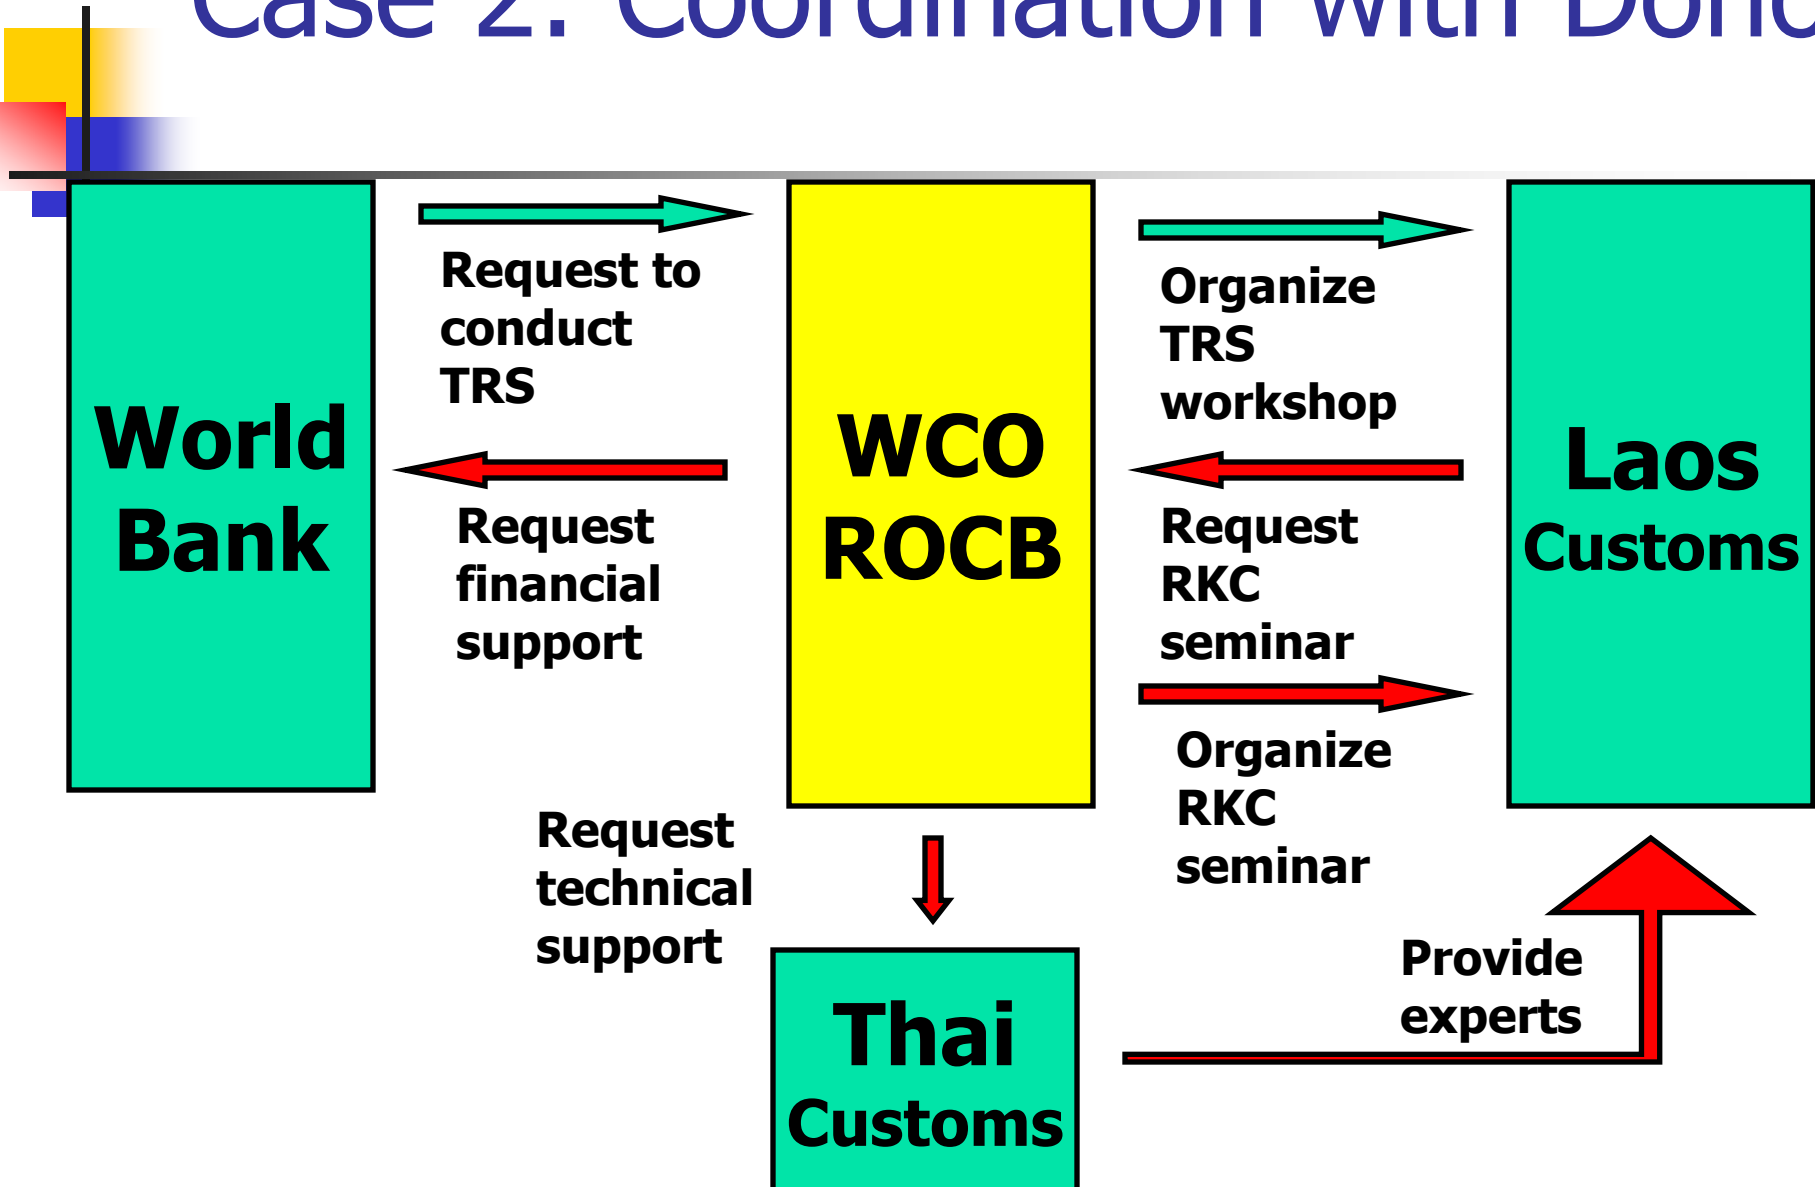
Case 2: Coordination with Dono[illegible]

World Bank

Request to conduct TRS

Request financial support

WCO ROCB

Organize TRS workshop

Request RKC seminar

Organize RKC seminar

Laos Customs

Request technical support

Thai Customs

Provide experts